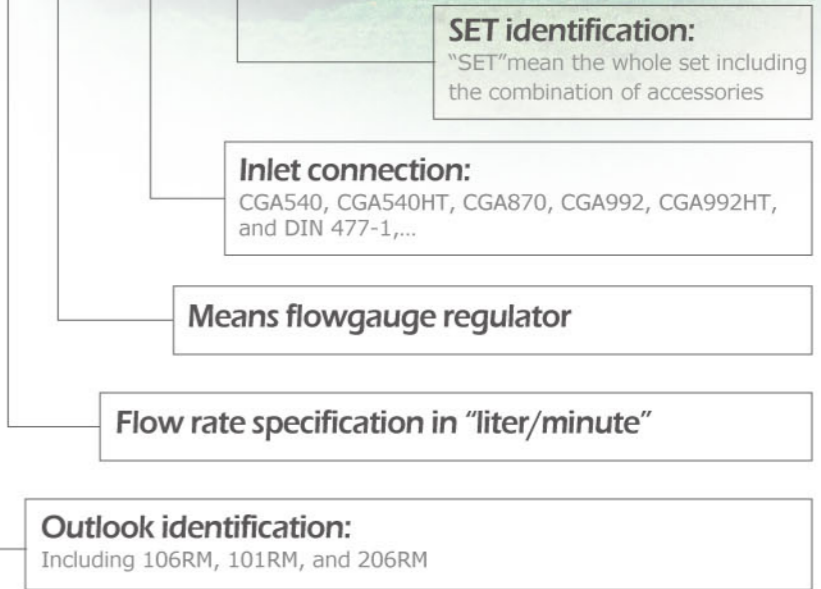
SET identification:
"SET"mean the whole set including the combination of accessories

Inlet connection:
CGA540, CGA540HT, CGA870, CGA992, CGA992HT, and DIN 477-1,...

Means flowgauge regulator

Flow rate specification in "liter/minute"

Outlook identification:
Including 106RM, 101RM, and 206RM